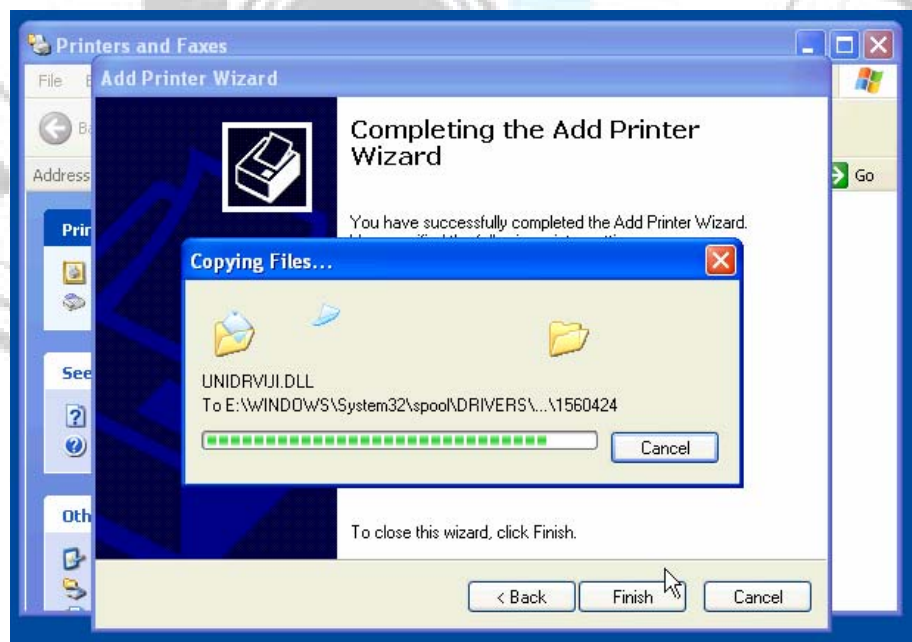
Printers and Faxes

File E

Address

Go

Prin

See

Oth

Add Printer Wizard

Completing the Add Printer Wizard

You have successfully completed the Add Printer Wizard.

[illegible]

Copying Files...

UNIDRVUI.DLL

To E:\WINDOWS\System32\spool\DRIVERS\...\1560424

Cancel

To close this wizard, click Finish.

< Back

Finish

Cancel